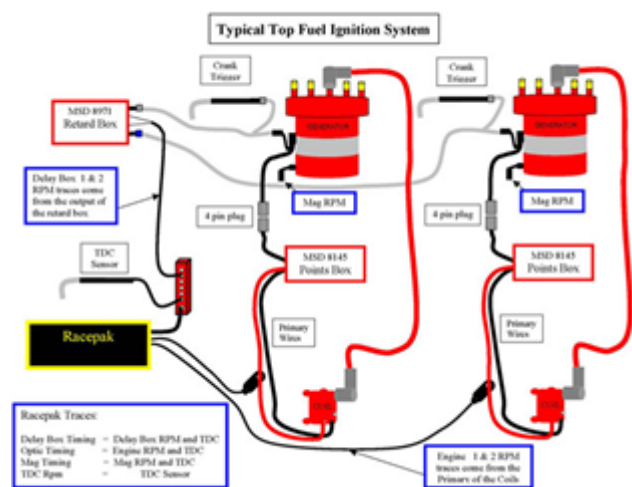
Typical Top Fuel Ignition System

Crank Trigger

Crank Trigger

MSD 8971 Retard Box

GENERATOR

GENERATOR

Delay Box 1 & 2 RPM traces come from the output of the retard box

Mag RPM

Mag RPM

4 pin plug

4 pin plug

TDC Sensor

MSD 8145 Points Box

MSD 8145 Points Box

Racepak

Primary Wires

Primary Wires

COIL

COIL

Racepak Traces:

Delay Box Timing = Delay Box RPM and TDC
Optic Timing = Engine RPM and TDC
Mag Timing = Mag RPM and TDC
TDC Rpm = TDC Sensor

Engine 1 & 2 RPM traces come from the Primary of the Coils